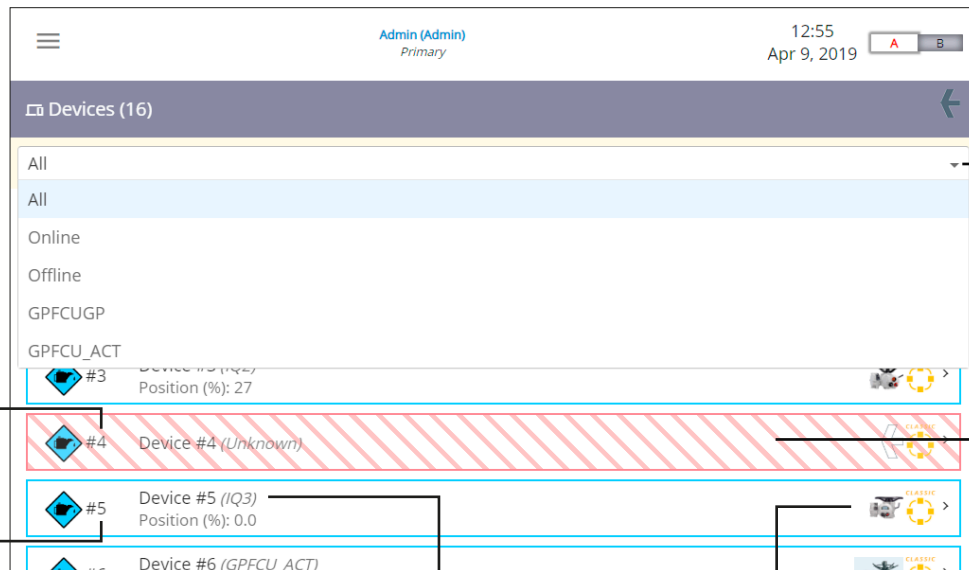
Admin (Admin)
Primary

12:55
Apr 9, 2019

A B

Devices (16)

All

All
Online
Offline
GPFCUGP
GPFCU_ACT

#3 Device #3 (IQ2)
Position (%): 27

#4 Device #4 (Unknown)

CLASSIC

#5 Device #5 (IQ3)
Position (%): 0.0

CLASSIC

Device #6 (GPFCU_ACT)

CLASSIC